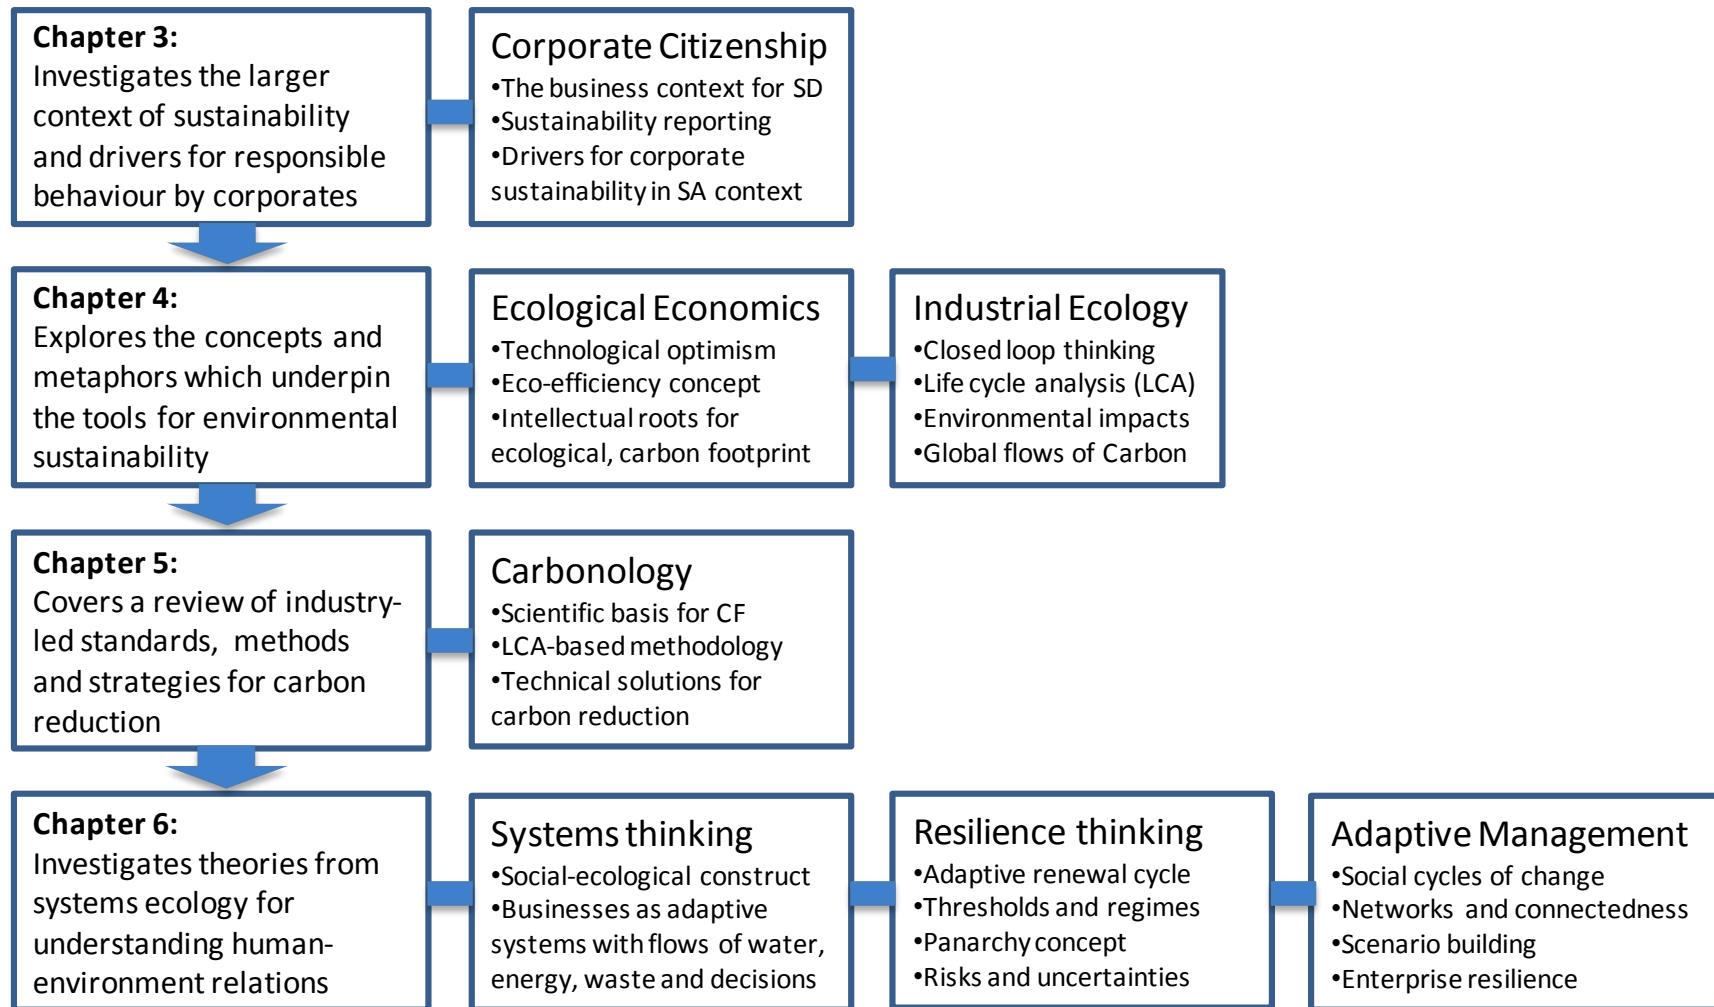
**Chapter 3:**
Investigates the larger context of sustainability and drivers for responsible behaviour by corporates

Corporate Citizenship
•The business context for SD
•Sustainability reporting
•Drivers for corporate sustainability in SA context

**Chapter 4:**
Explores the concepts and metaphors which underpin the tools for environmental sustainability

Ecological Economics
•Technological optimism
•Eco-efficiency concept
•Intellectual roots for ecological, carbon footprint

Industrial Ecology
•Closed loop thinking
•Life cycle analysis (LCA)
•Environmental impacts
•Global flows of Carbon

**Chapter 5:**
Covers a review of industry-led standards, methods and strategies for carbon reduction

Carbonology
•Scientific basis for CF
•LCA-based methodology
•Technical solutions for carbon reduction

**Chapter 6:**
Investigates theories from systems ecology for understanding human-environment relations

Systems thinking
•Social-ecological construct
•Businesses as adaptive systems with flows of water, energy, waste and decisions

Resilience thinking
•Adaptive renewal cycle
•Thresholds and regimes
•Panarchy concept
•Risks and uncertainties

Adaptive Management
•Social cycles of change
•Networks and connectedness
•Scenario building
•Enterprise resilience